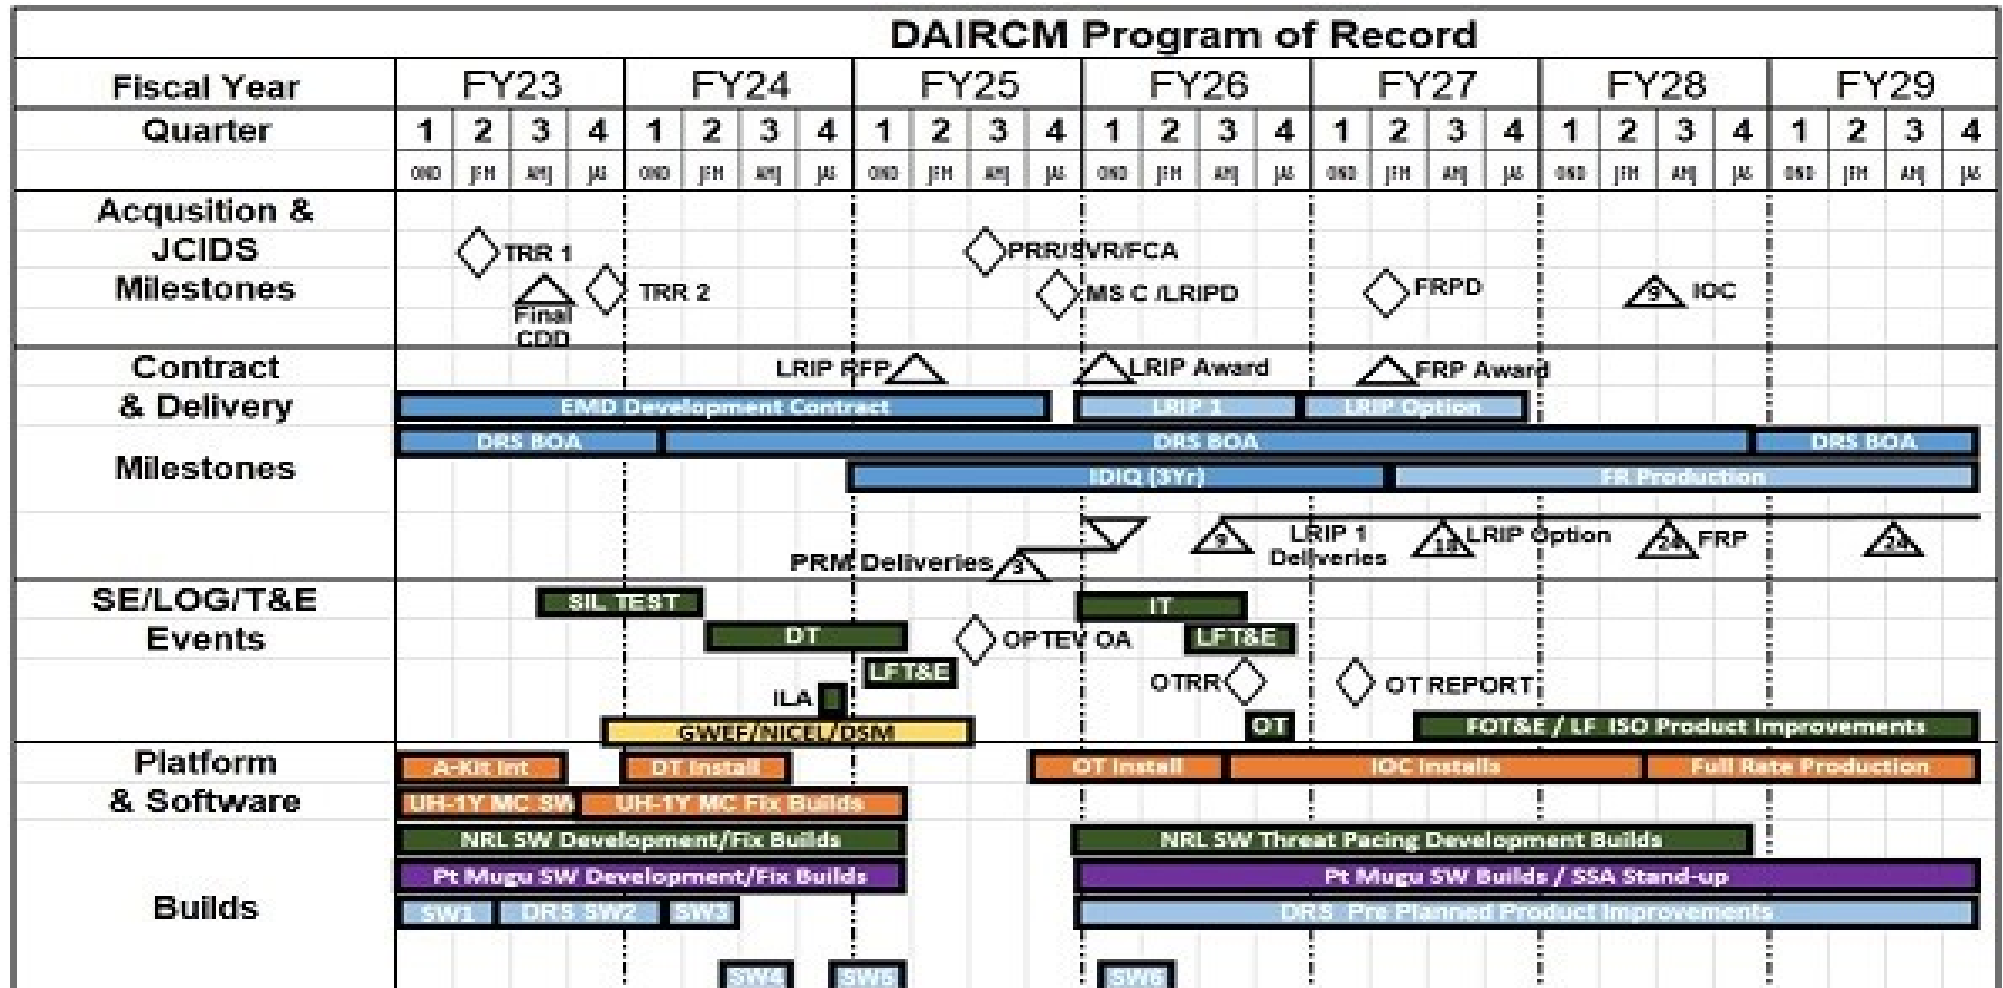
DAIRCM Program of Record

| Fiscal Year | FY23 | | | | FY24 | | | | FY25 | | | | FY26 | | | | FY27 | | | | FY28 | | | | FY29 | | | |
|---|---|---|---|---|---|---|---|---|---|---|---|---|---|---|---|---|---|---|---|---|---|---|---|---|---|---|---|---|
| Quarter | 1 | 2 | 3 | 4 | 1 | 2 | 3 | 4 | 1 | 2 | 3 | 4 | 1 | 2 | 3 | 4 | 1 | 2 | 3 | 4 | 1 | 2 | 3 | 4 | 1 | 2 | 3 | 4 |
| | OND | JFM | AMJ | JAS | OND | JFM | AMJ | JAS | OND | JFM | AMJ | JAS | OND | JFM | AMJ | JAS | OND | JFM | AMJ | JAS | OND | JFM | AMJ | JAS | OND | JFM | AMJ | JAS |

Acqusition & JCIDS Milestones
TRR 1
Final CDD
TRR 2
PRR/SVR/FCA
MS C /LRIPD
FRPD
9 IOC

Contract & Delivery Milestones
LRIP RFP
LRIP Award
FRP Award
EMD Development Contract
LRIP 1
LRIP Option
DRS BOA
DRS BOA
DRS BOA
IDIQ (3Yr)
FR Production
PRM Deliveries 3
9
LRIP 1 Deliveries
18 LRIP Option
24 FRP
24

SE/LOG/T&E Events
SIL TEST
DT
LFT&E
ILA
GWEF/NICEL/DSM
OPTEV OA
IT
LFT&E
OTRR
OT
OT REPORT
FOT&E / LF ISO Product Improvements

Platform & Software Builds
A-Kit Int
DT Install
OT Install
IOC Installs
Full Rate Production
UH-1Y MC SW
UH-1Y MC Fix Builds
NRL SW Development/Fix Builds
NRL SW Threat Pacing Development Builds
Pt Mugu SW Development/Fix Builds
Pt Mugu SW Builds / SSA Stand-up
SW1
DRS SW2
SW3
DRS Pre Planned Product Improvements
SW4
SW5
SW6